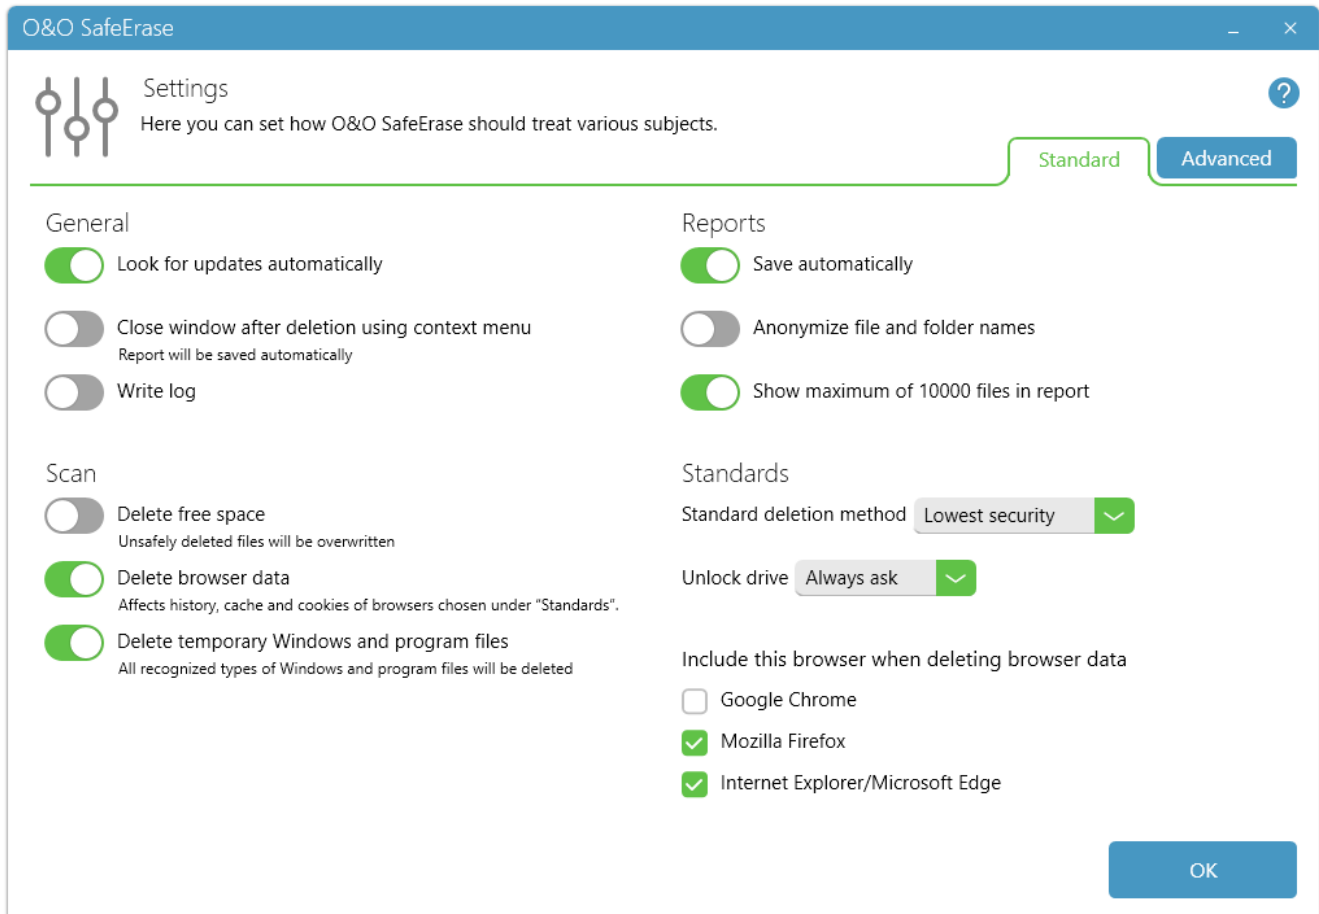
O&O SafeErase

Settings
Here you can set how O&O SafeErase should treat various subjects.

Standard
Advanced

General
Look for updates automatically
Close window after deletion using context menu
Report will be saved automatically
Write log

Scan
Delete free space
Unsafely deleted files will be overwritten
Delete browser data
Affects history, cache and cookies of browsers chosen under "Standards".
Delete temporary Windows and program files
All recognized types of Windows and program files will be deleted

Reports
Save automatically
Anonymize file and folder names
Show maximum of 10000 files in report

Standards
Standard deletion method Lowest security
Unlock drive Always ask

Include this browser when deleting browser data
Google Chrome
Mozilla Firefox
Internet Explorer/Microsoft Edge

OK